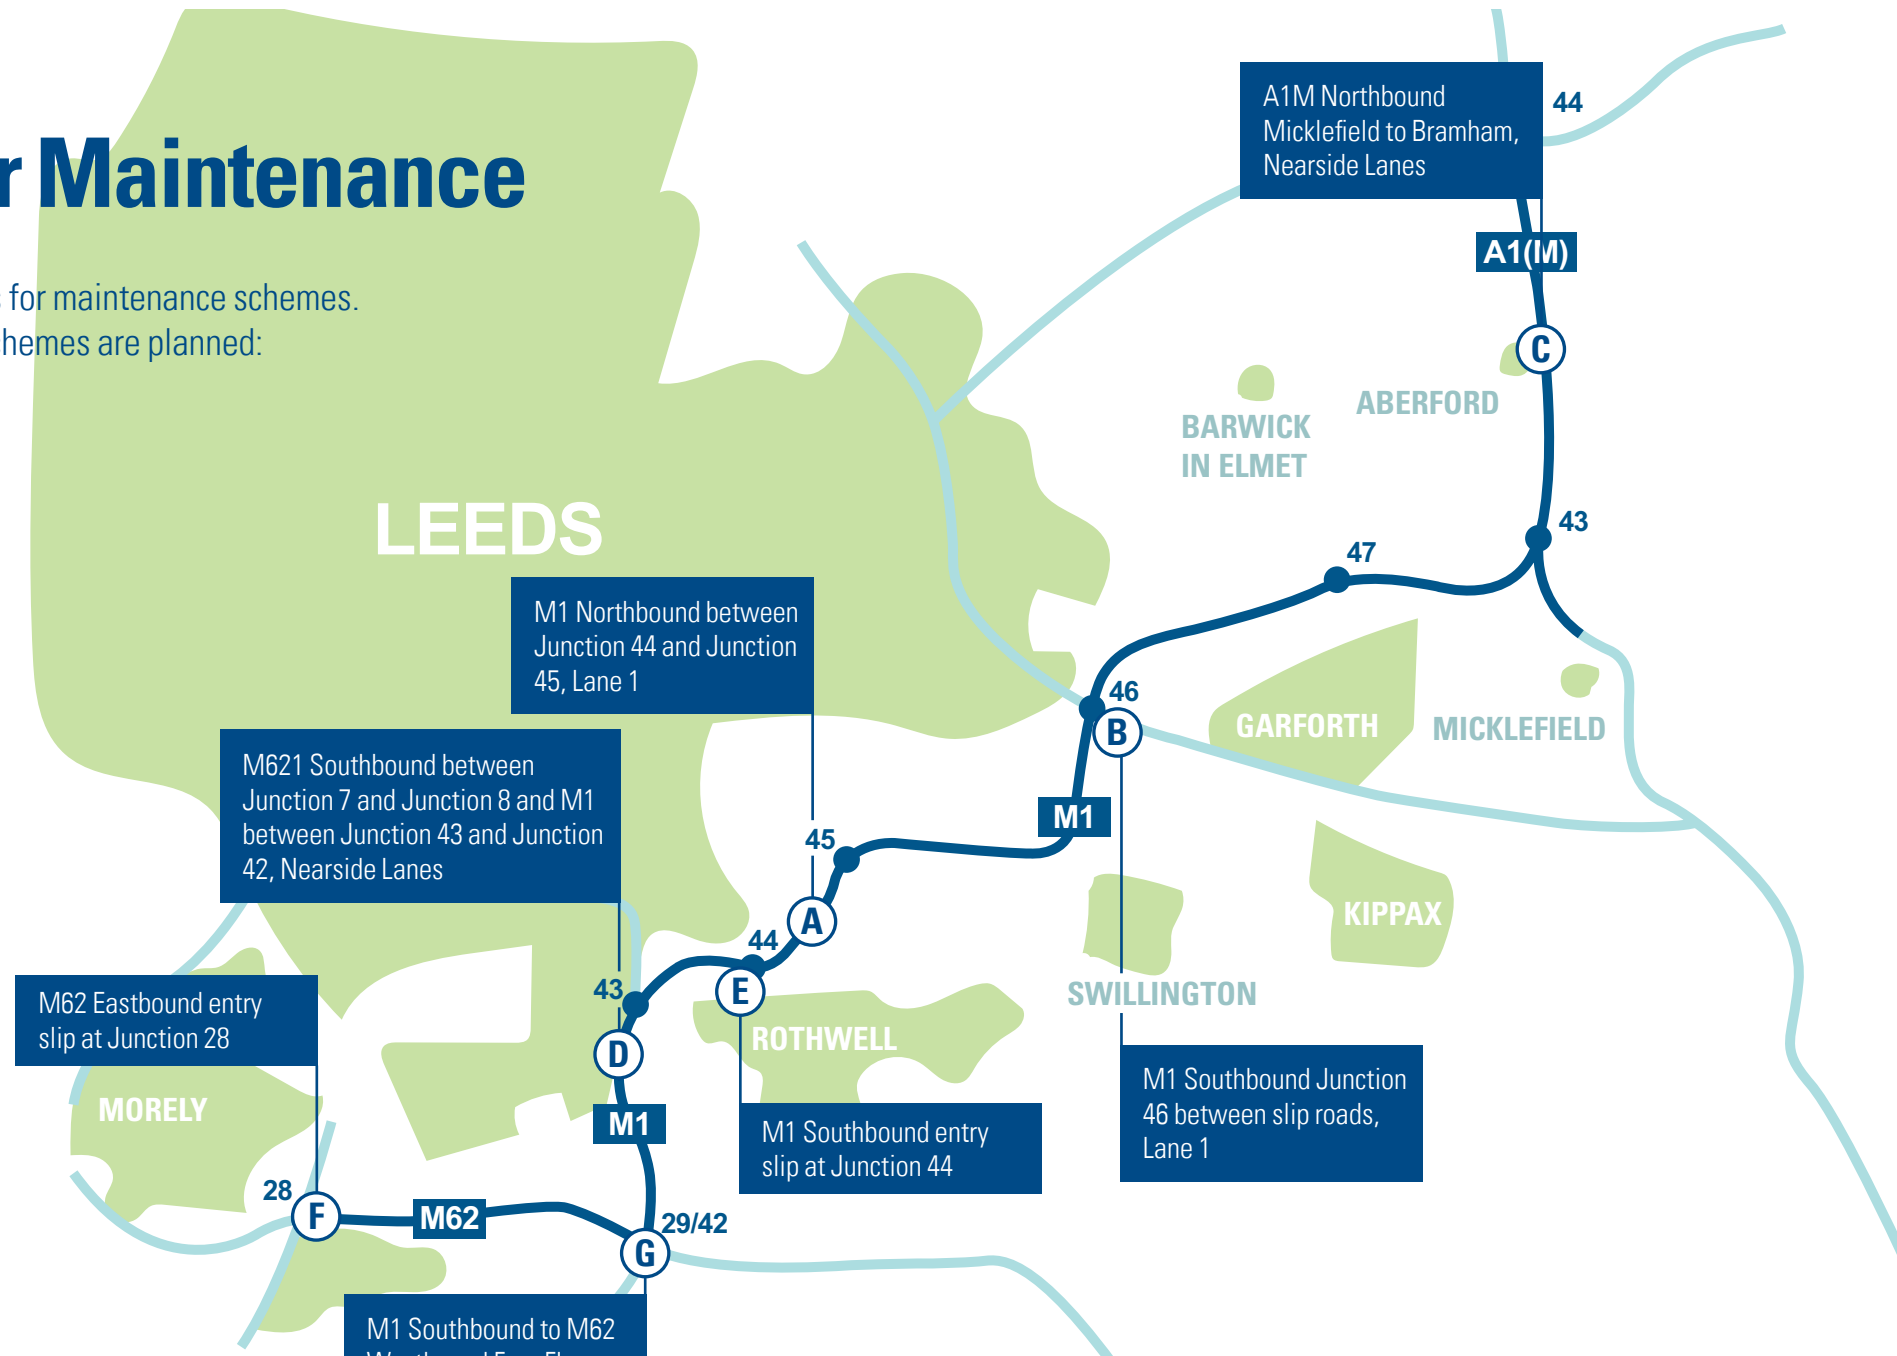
r Maintenance

for maintenance schemes.
hemes are planned:

A1M Northbound Micklefield to Bramham, Nearside Lanes

44

A1(M)

C

ABERFORD

BARWICK IN ELMET

43

47

LEEDS

M1 Northbound between Junction 44 and Junction 45, Lane 1

46

B

GARFORTH

MICKLEFIELD

M621 Southbound between Junction 7 and Junction 8 and M1 between Junction 43 and Junction 42, Nearside Lanes

M1

45

A

KIPPAX

44

E

43

SWILLINGTON

M62 Eastbound entry slip at Junction 28

D

ROTHWELL

MORELY

M1

M1 Southbound entry slip at Junction 44

M1 Southbound Junction 46 between slip roads, Lane 1

28

F

M62

29/42

G

M1 Southbound to M62 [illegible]